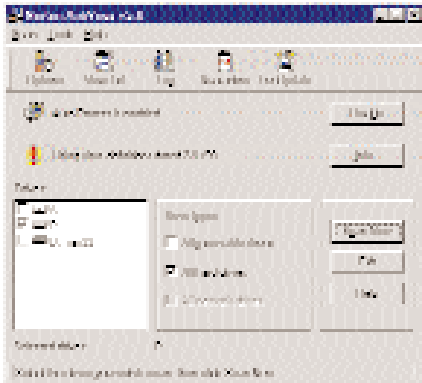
Norton AntiVirus v5.0

Scan Tools Help

Options Virus List Log Quarantine LiveUpdate

Auto-Protect is enabled Turn Off

Using virus definitions dated 7/1/99 Info

Drives:

A:(A:)
C:(C:)
D: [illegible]

Drive types:

All removable drives

All local drives

All network drives

Scan Now

Exit

Help

Selected drives: C

Select the drives you want to scan, then click Scan Now.